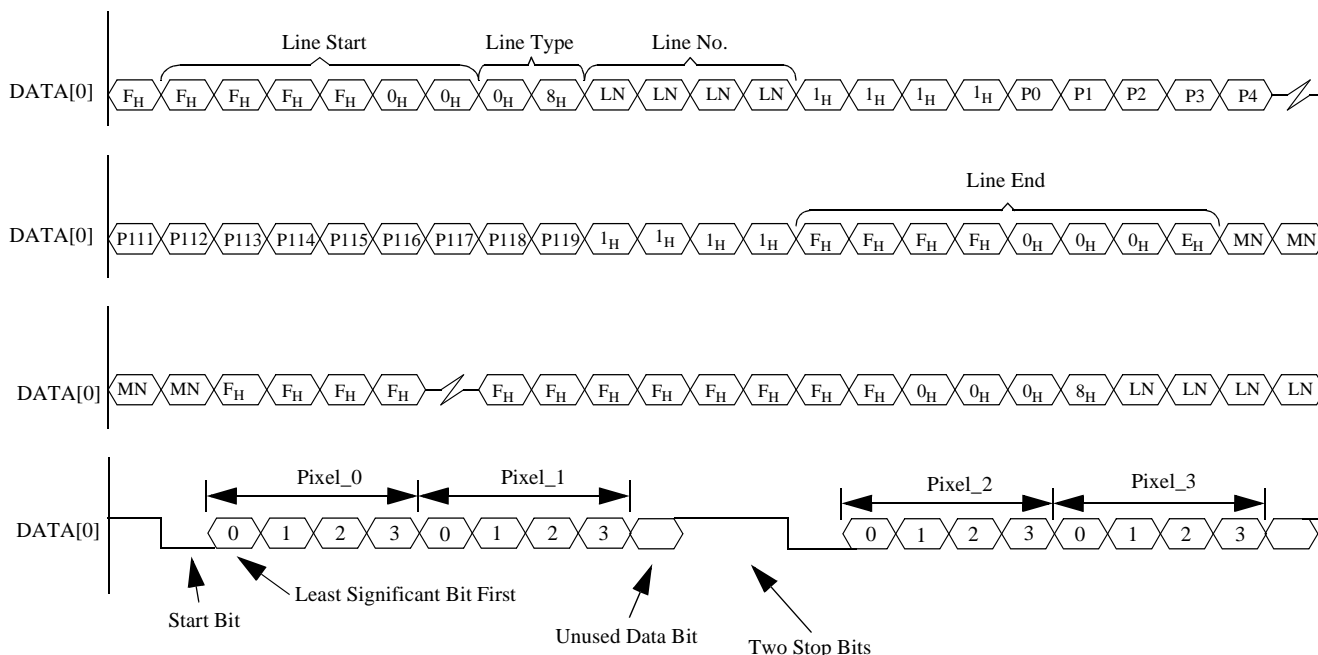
Line Start
Line Type
Line No.

DATA[0] $F_H$ $F_H$ $F_H$ $F_H$ $F_H$ $0_H$ $0_H$ $0_H$ $8_H$ LN LN LN LN $1_H$ $1_H$ $1_H$ $1_H$ P0 P1 P2 P3 P4

Line End

DATA[0] P111 P112 P113 P114 P115 P116 P117 P118 P119 $1_H$ $1_H$ $1_H$ $1_H$ $F_H$ $F_H$ $F_H$ $F_H$ $0_H$ $0_H$ $0_H$ $E_H$ MN MN

DATA[0] MN MN $F_H$ $F_H$ $F_H$ $F_H$ $F_H$ $F_H$ $F_H$ $F_H$ $F_H$ $F_H$ $F_H$ $F_H$ $0_H$ $0_H$ $0_H$ $8_H$ LN LN LN LN

Pixel_0
Pixel_1
Pixel_2
Pixel_3

DATA[0] 0 1 2 3 0 1 2 3 0 1 2 3 0 1 2 3

Start Bit
Least Significant Bit First
Unused Data Bit
Two Stop Bits